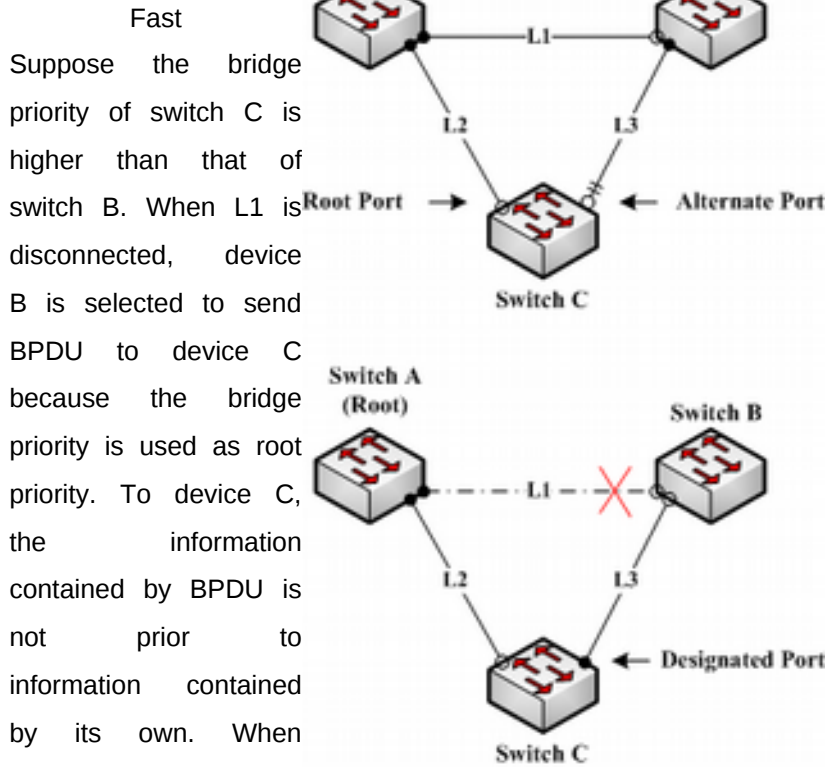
Fast

Suppose the bridge priority of switch C is higher than that of switch B. When L1 is disconnected, device B is selected to send BPDU to device C because the bridge priority is used as root priority. To device C, the information contained by BPDU is not prior to information contained by its own. When

L1

L2

L3

Root Port

Alternate Port

Switch C

Switch A (Root)

Switch B

L1

L2

L3

Designated Port

Switch C